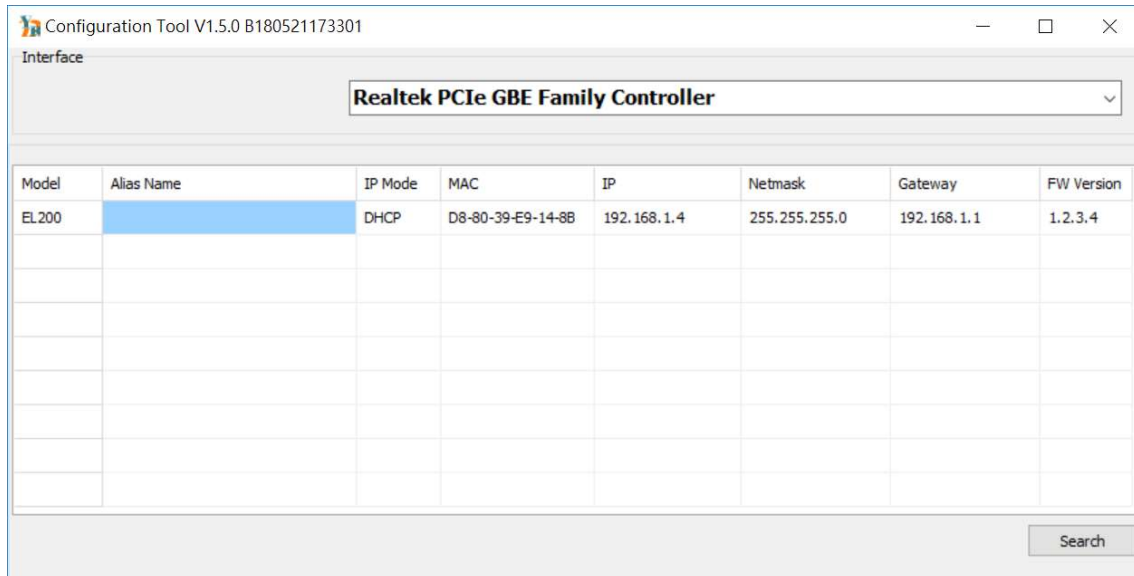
Configuration Tool V1.5.0 B180521173301

Interface

Realtek PCIe GBE Family Controller

| Model | Alias Name | IP Mode | MAC | IP | Netmask | Gateway | FW Version |
|---|---|---|---|---|---|---|---|
| EL200 | | DHCP | D8-80-39-E9-14-8B | 192.168.1.4 | 255.255.255.0 | 192.168.1.1 | 1.2.3.4 |

Search